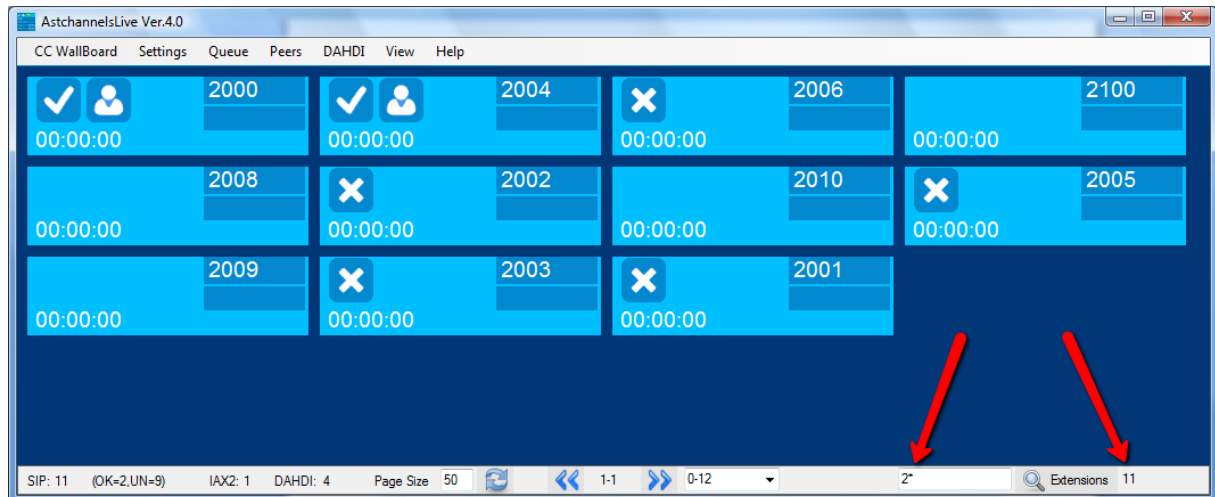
AstchannelsLive Ver.4.0

CC WallBoard Settings Queue Peers DAHDI View Help

2000
00:00:00

2004
00:00:00

2006
00:00:00

2100
00:00:00

2008
00:00:00

2002
00:00:00

2010
00:00:00

2005
00:00:00

2009
00:00:00

2003
00:00:00

2001
00:00:00

SIP: 11 (OK=2,UN=9) IAX2: 1 DAHDI: 4 Page Size 50 1-1 0-12 2* Extensions 11